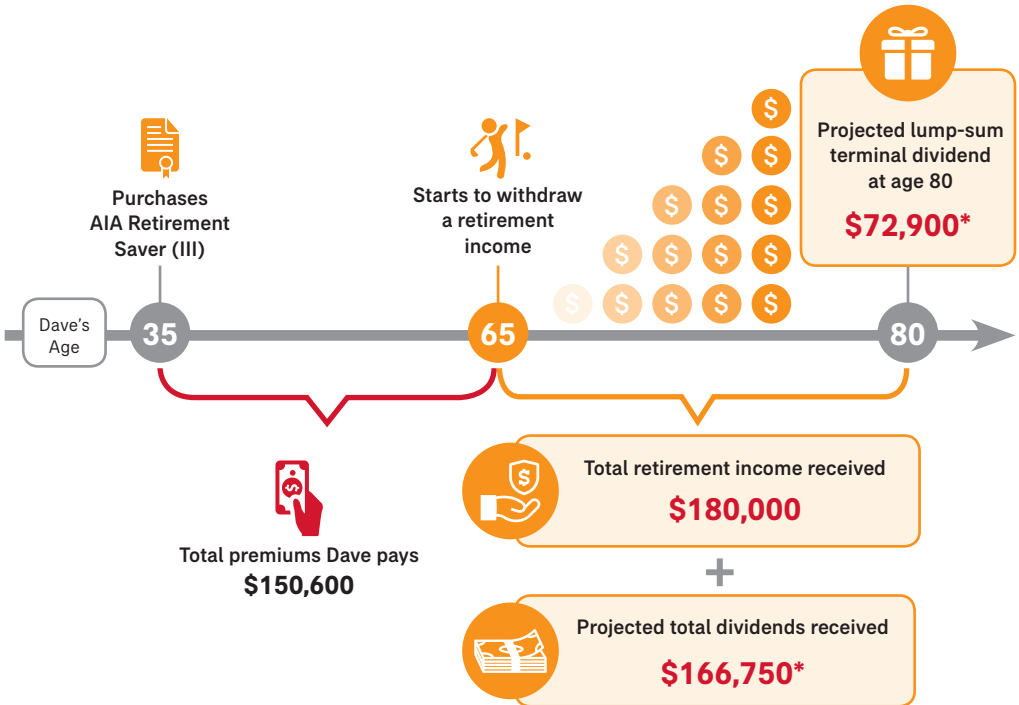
Purchases AIA Retirement Saver (III)

Starts to withdraw a retirement income

Projected lump-sum terminal dividend at age 80

$72,900*

Dave's Age

35

65

80

Total premiums Dave pays

$150,600

Total retirement income received

$180,000

+

Projected total dividends received

$166,750*